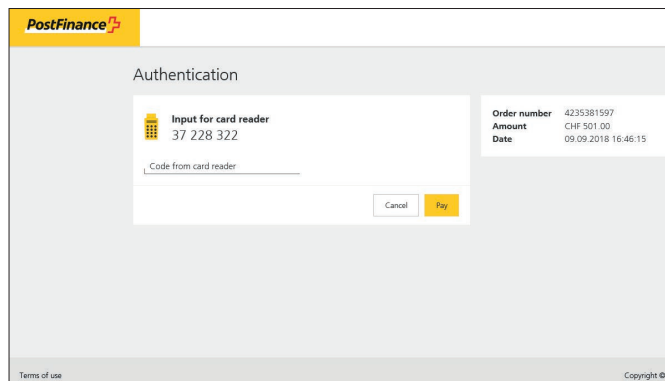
PostFinance

Authentication

Input for card reader
37 228 322

Code from card reader

Cancel Pay

| Order number | 4235381597 |
|---|---|
| Amount | CHF 501.00 |
| Date | 09.09.2018 16:46:15 |

Terms of use

Copyright ©